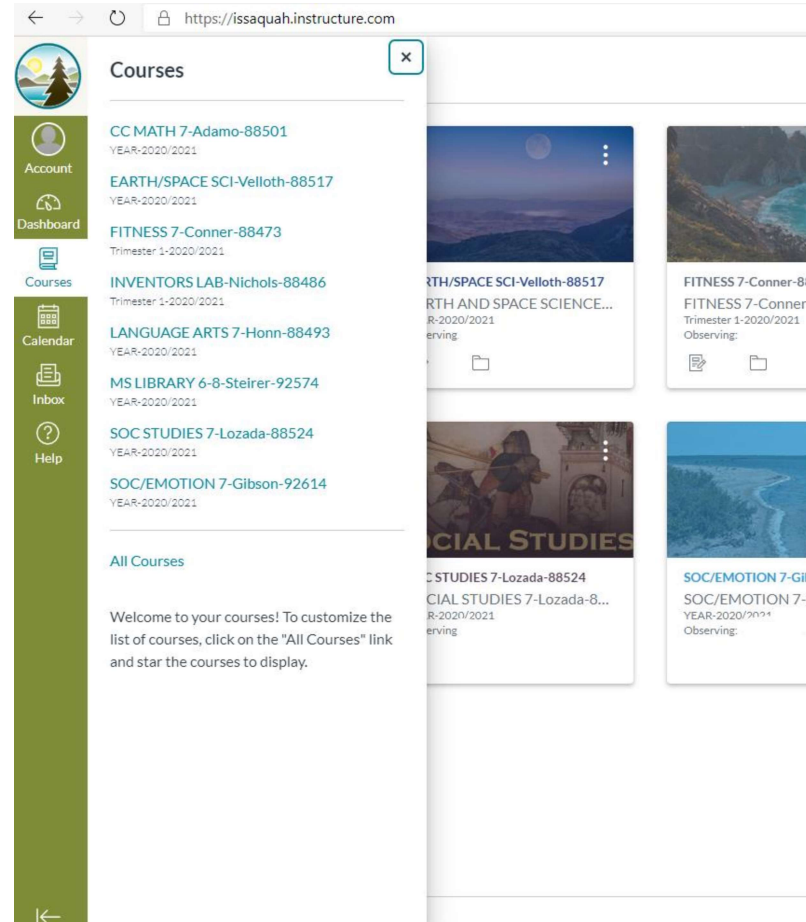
https://issaquah.instructure.com

Account
Dashboard
Courses
Calendar
Inbox
Help

Courses

CC MATH 7-Adamo-88501
YEAR-2020/2021

EARTH/SPACE SCI-Velloth-88517
YEAR-2020/2021

FITNESS 7-Conner-88473
Trimester 1-2020/2021

INVENTORS LAB-Nichols-88486
Trimester 1-2020/2021

LANGUAGE ARTS 7-Honn-88493
YEAR-2020/2021

MS LIBRARY 6-8-Steirer-92574
YEAR-2020/2021

SOC STUDIES 7-Lozada-88524
YEAR-2020/2021

SOC/EMOTION 7-Gibson-92614
YEAR-2020/2021

All Courses

Welcome to your courses! To customize the list of courses, click on the "All Courses" link and star the courses to display.

RTH/SPACE SCI-Velloth-88517
RTH AND SPACE SCIENCE...
R-2020/2021
erving

FITNESS 7-Conner-8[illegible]
FITNESS 7-Conner
Trimester 1-2020/2021
Observing:

CIAL STUDIES
C STUDIES 7-Lozada-88524
CIAL STUDIES 7-Lozada-8...
R-2020/2021
erving

SOC/EMOTION 7-Gi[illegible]
SOC/EMOTION 7-
YEAR-2020/2021
Observing: